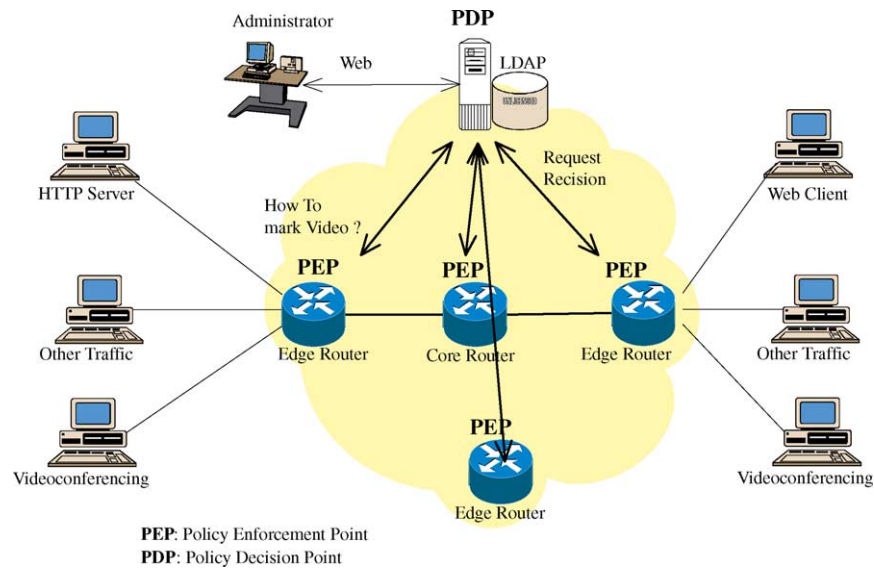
Administrator

PDP

Web

LDAP

HTTP Server

Request Recision

Web Client

How To mark Video ?

PEP

PEP

PEP

Other Traffic

Edge Router

Core Router

Edge Router

Other Traffic

PEP

Videoconferencing

Videoconferencing

Edge Router

**PEP**: Policy Enforcement Point
**PDP**: Policy Decision Point